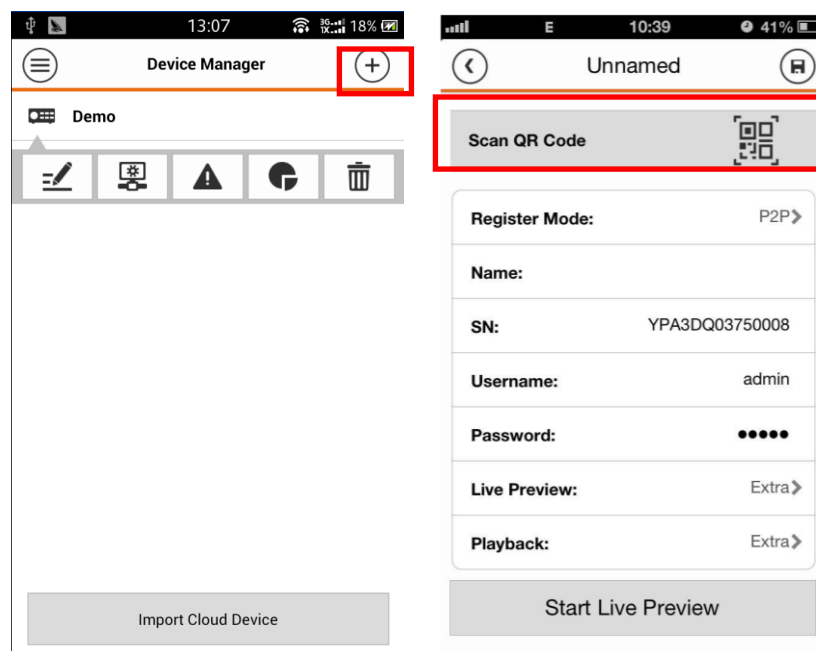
13:07 3G 1X 18%

Device Manager

Demo

Import Cloud Device

E 10:39 41%

Unnamed

Scan QR Code

Register Mode: P2P

Name:

SN: YPA3DQ03750008

Username: admin

Password: ●●●●●

Live Preview: Extra

Playback: Extra

Start Live Preview